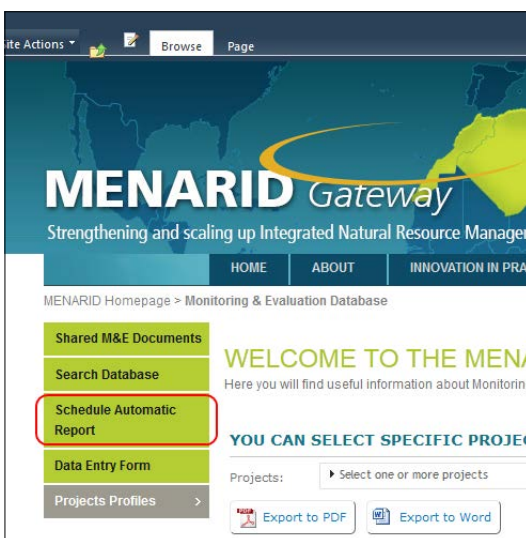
ite Actions ▾

Browse

Page

MENARID Gateway

Strengthening and scaling up Integrated Natural Resource Manage

HOME

ABOUT

INNOVATION IN PRA

MENARID Homepage > Monitoring & Evaluation Database

Shared M&E Documents

Search Database

Schedule Automatic Report

Data Entry Form

Projects Profiles ›

WELCOME TO THE MENA

Here you will find useful information about Monitorin

YOU CAN SELECT SPECIFIC PROJEC

Projects:

▸ Select one or more projects

Export to PDF

Export to Word